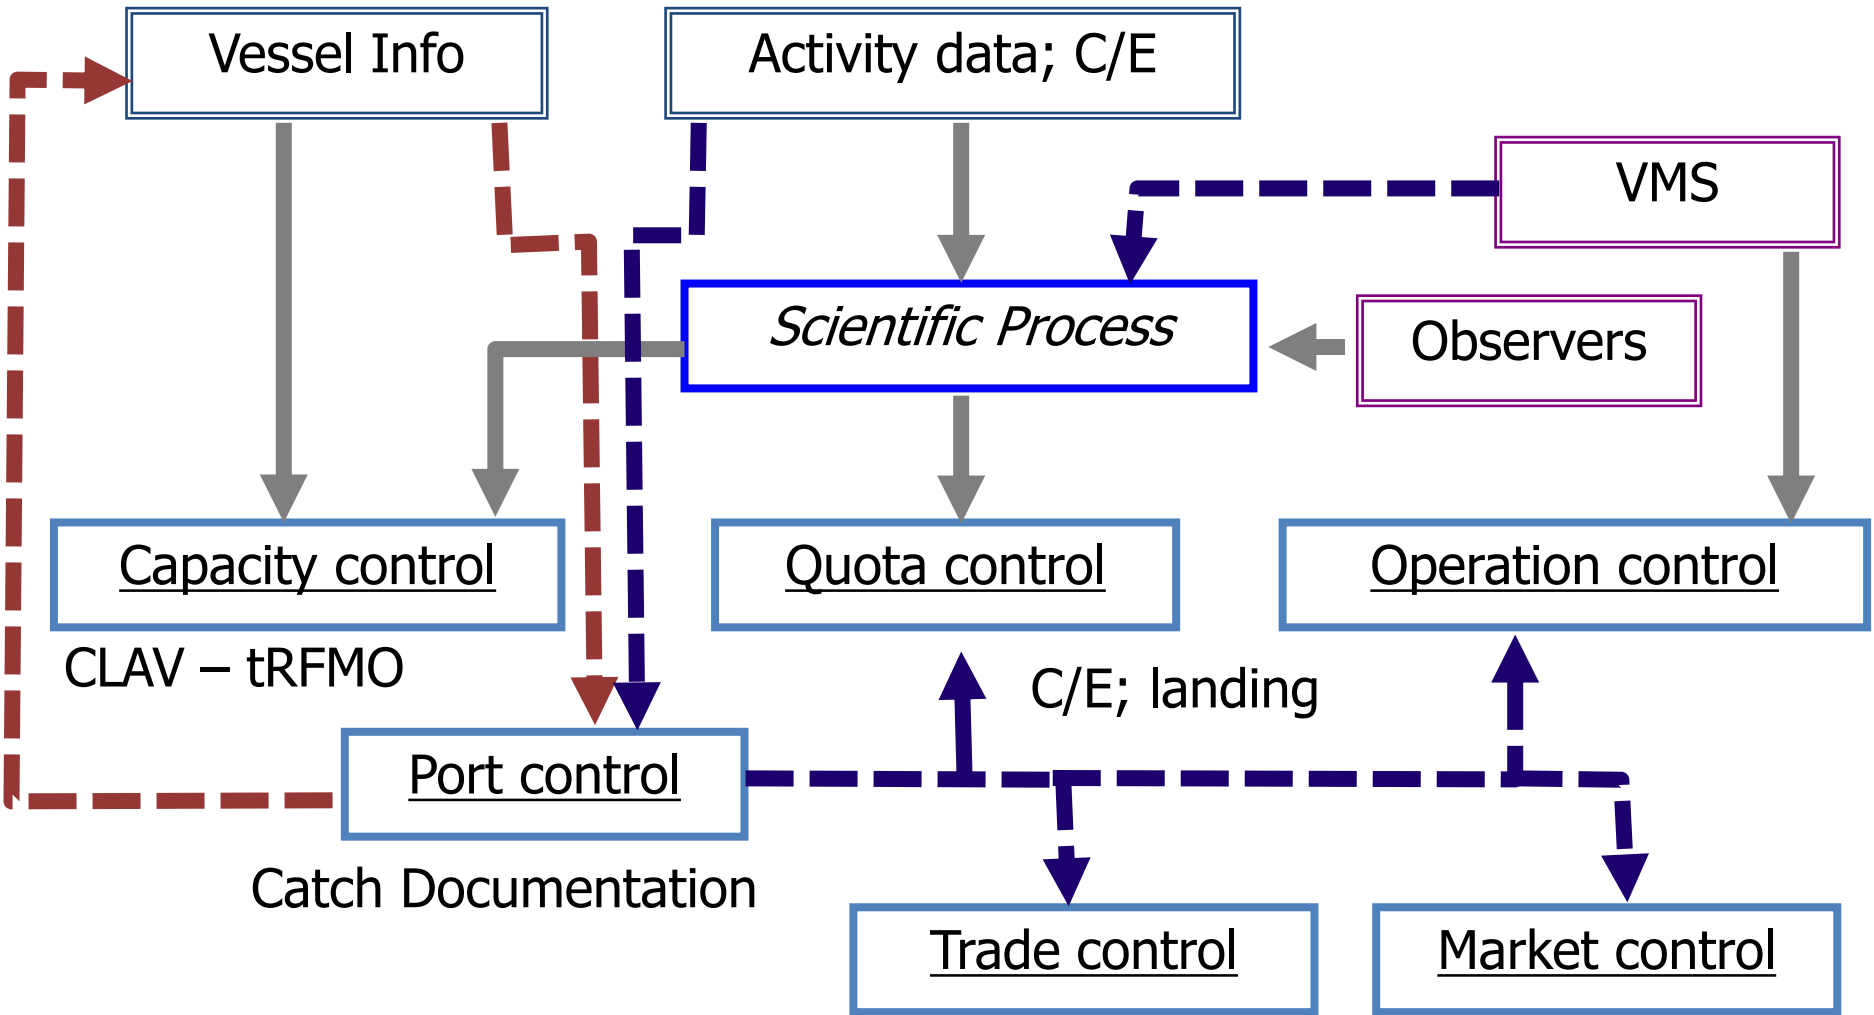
Vessel Info

Activity data; C/E

VMS

Scientific Process

Observers

Capacity control

Quota control

Operation control

CLAV – tRFMO

C/E; landing

Port control

Catch Documentation

Trade control

Market control